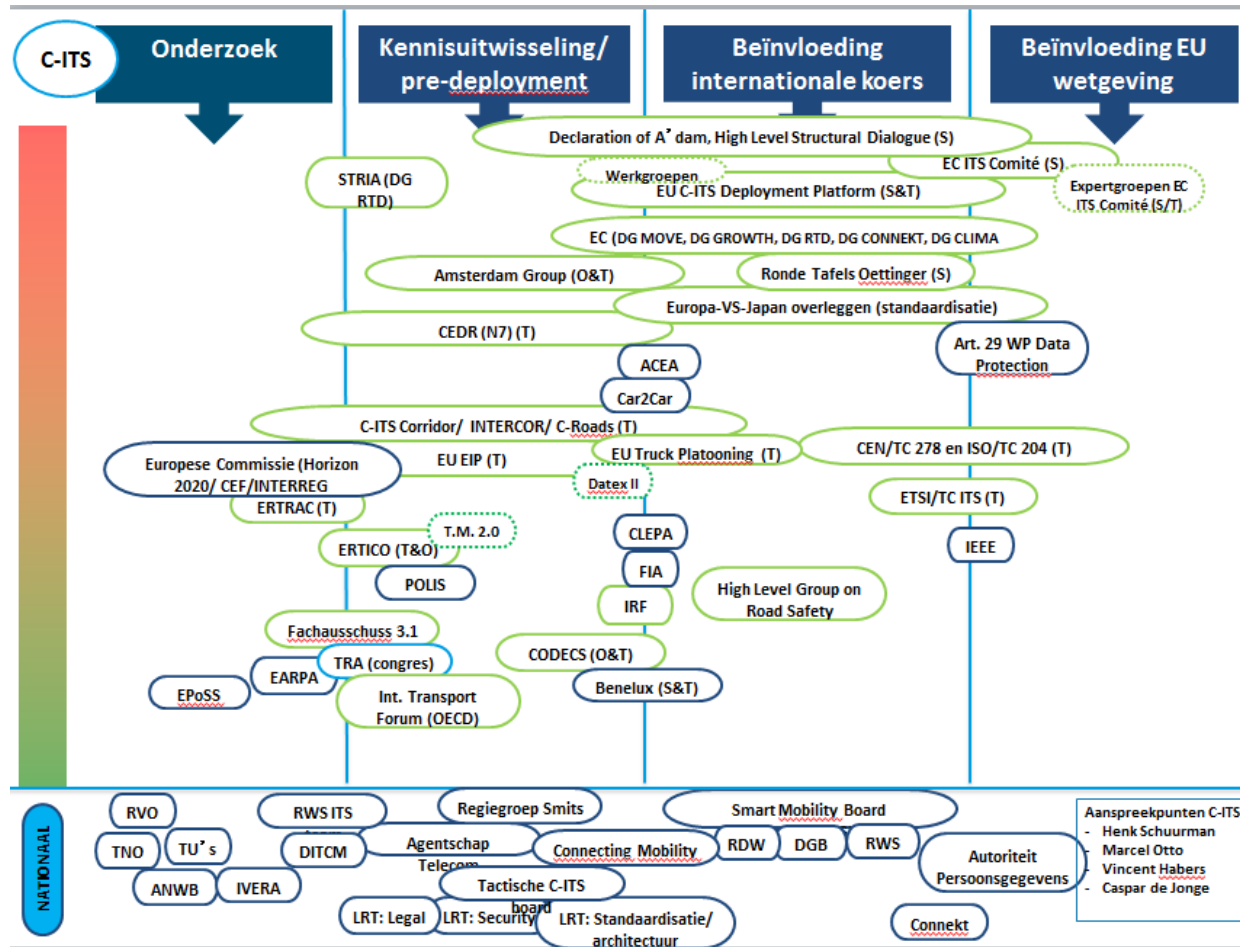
C-ITS

Onderzoek

Kennisuitwisseling/ pre-deployment

Beïnvloeding internationale koers

Beïnvloeding EU wetgeving

Declaration of A'dam, High Level Structural Dialogue (S)

EC ITS Comité (S)

STRIA (DG RTD)

Werkgroepen

EU C-ITS Deployment Platform (S&T)

Expertgroepen EC ITS Comité (S/T)

EC (DG MOVE, DG GROWTH, DG RTD, DG CONNEKT, DG CLIMA

Amsterdam Group (O&T)

Ronde Tafels Oettinger (S)

Europa-VS-Japan overleggen (standaardisatie)

CEDR (N7) (T)

ACEA

Art. 29 WP Data Protection

Car2Car

C-ITS Corridor/ INTERCOR/ C-Roads (T)

EU EIP (T)

EU Truck Platooning (T)

CEN/TC 278 en ISO/TC 204 (T)

Europese Commissie (Horizon 2020/ CEF/INTERREG

Datex II

ERTRAC (T)

ETSI/TC ITS (T)

T.M. 2.0

CLEPA

ERTICO (T&O)

IEEE

POLIS

FIA

High Level Group on Road Safety

IRF

Fachausschuss 3.1

CODECS (O&T)

TRA (congres)

EARPA

Benelux (S&T)

EPoSS

Int. Transport Forum (OECD)

NATIONAAL

RVO

RWS ITS

Regiegroep Smits

Smart Mobility Board

Aanspreekpunten C-ITS
- Henk Schuurman
- Marcel Otto
- Vincent Habers
- Caspar de Jonge

TNO

TU's

DITCM

Agentschap Telecom

Connecting Mobility

RDW

DGB

RWS

Autoriteit Persoonsgegevens

ANWB

IVERA

Tactische C-ITS board

LRT: Legal

LRT: Security

LRT: Standaardisatie/ architectuur

Connekt